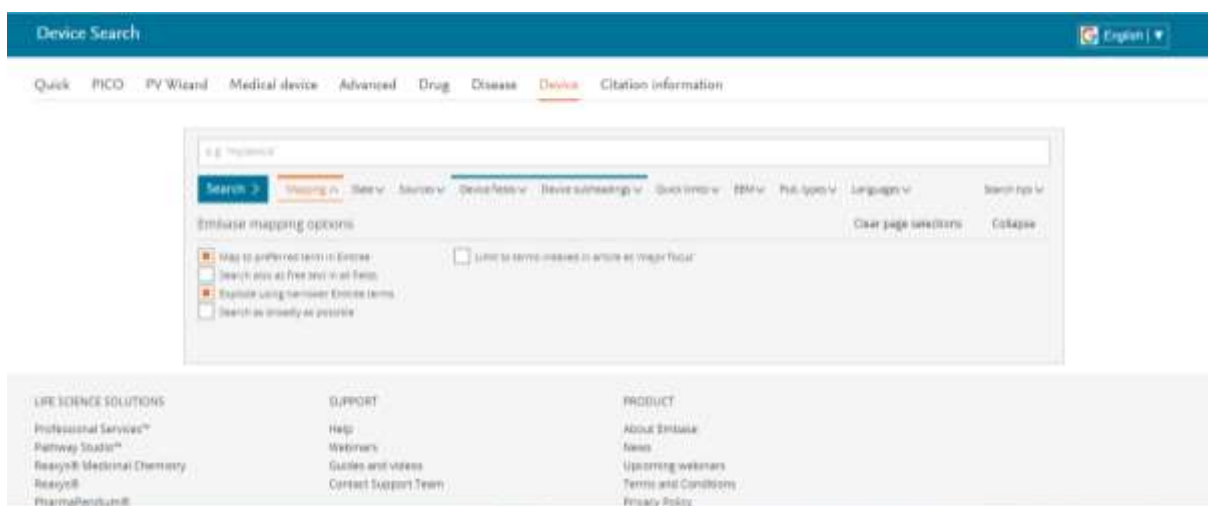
Device Search

English | ▼

Quick PICO PV Wizard Medical device Advanced Drug Disease Device Citation information

e.g. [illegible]

Search >

Mapping ∧ Date ∨ Sources ∨ Device fields ∨ Device subheadings ∨ Quick limits ∨ EBM ∨ Pub. types ∨ Languages ∨ Search tips ∨

Embase mapping options

Clear page selections Collapse

Map to preferred term in Emtree

Search also as free text in all fields

Explode using narrower Emtree terms

Search as broadly as possible

Limit to terms indexed in article as major focus

LIFE SCIENCE SOLUTIONS

Professional Services™

Pathway Studio™

Reaxys® Medicinal Chemistry

Reaxys®

PharmaPendium®

SUPPORT

Help

Webinars

Guides and videos

Contact Support Team

PRODUCT

About Embase

News

Upcoming webinars

Terms and Conditions

Privacy Policy